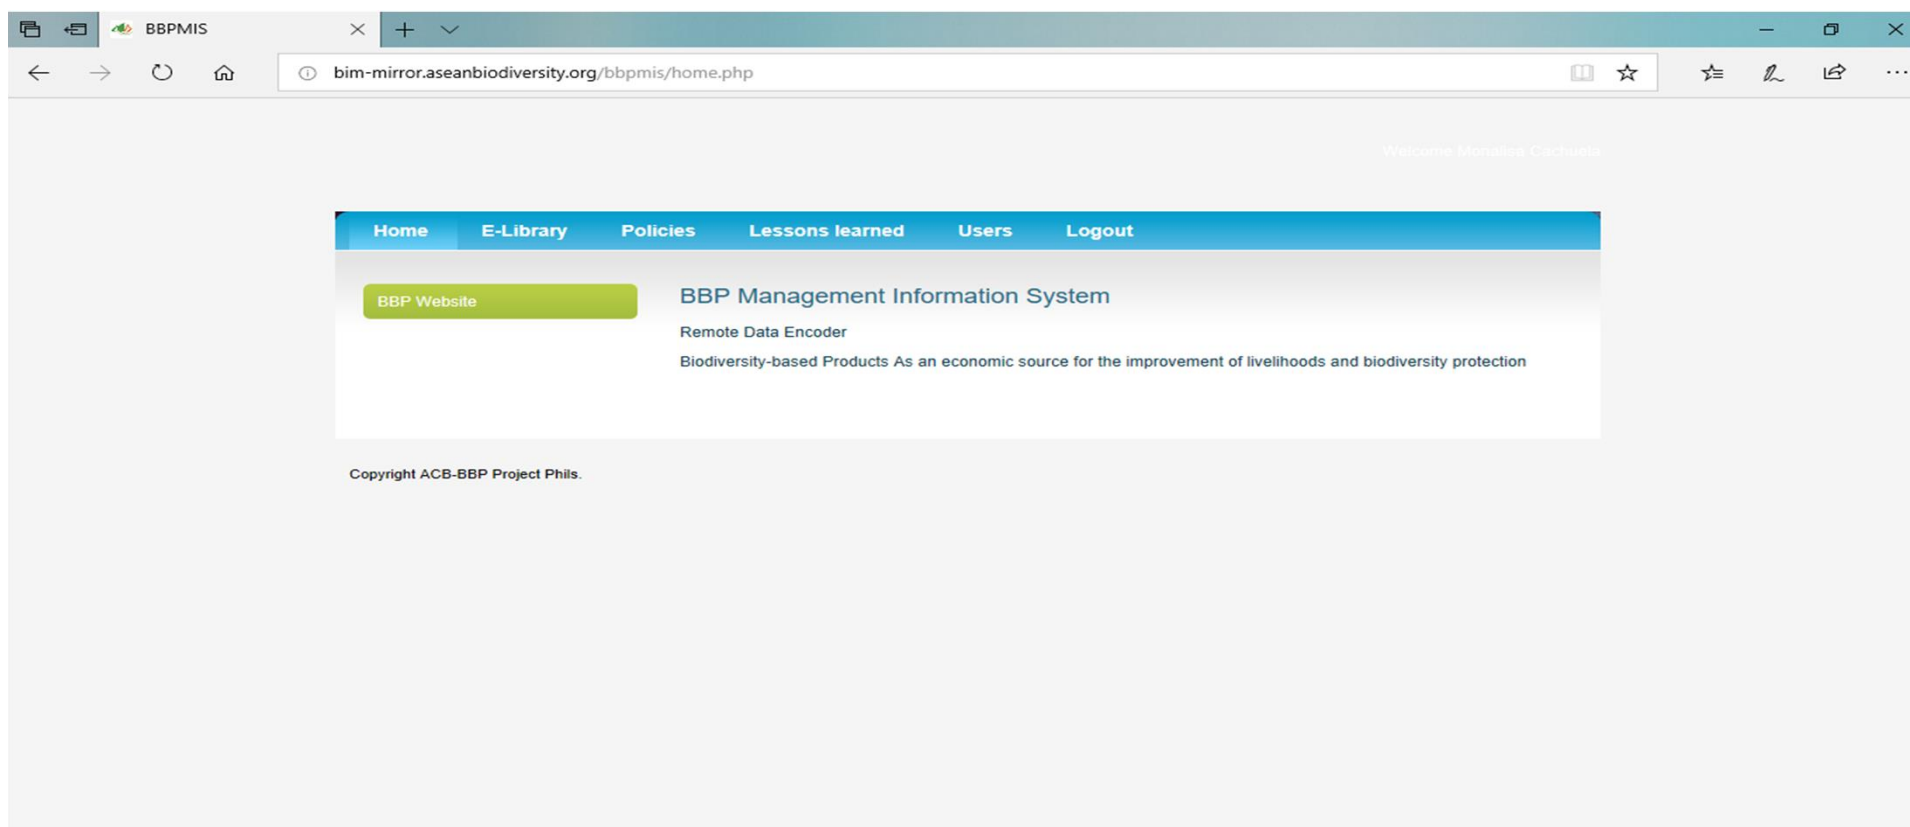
BBPMIS

bim-mirror.aseanbiodiversity.org/bbpmis/home.php

Welcome Monalisa Cachuela

Home E-Library Policies Lessons learned Users Logout

BBP Website

BBP Management Information System

Remote Data Encoder

Biodiversity-based Products As an economic source for the improvement of livelihoods and biodiversity protection

Copyright ACB-BBP Project Phils.